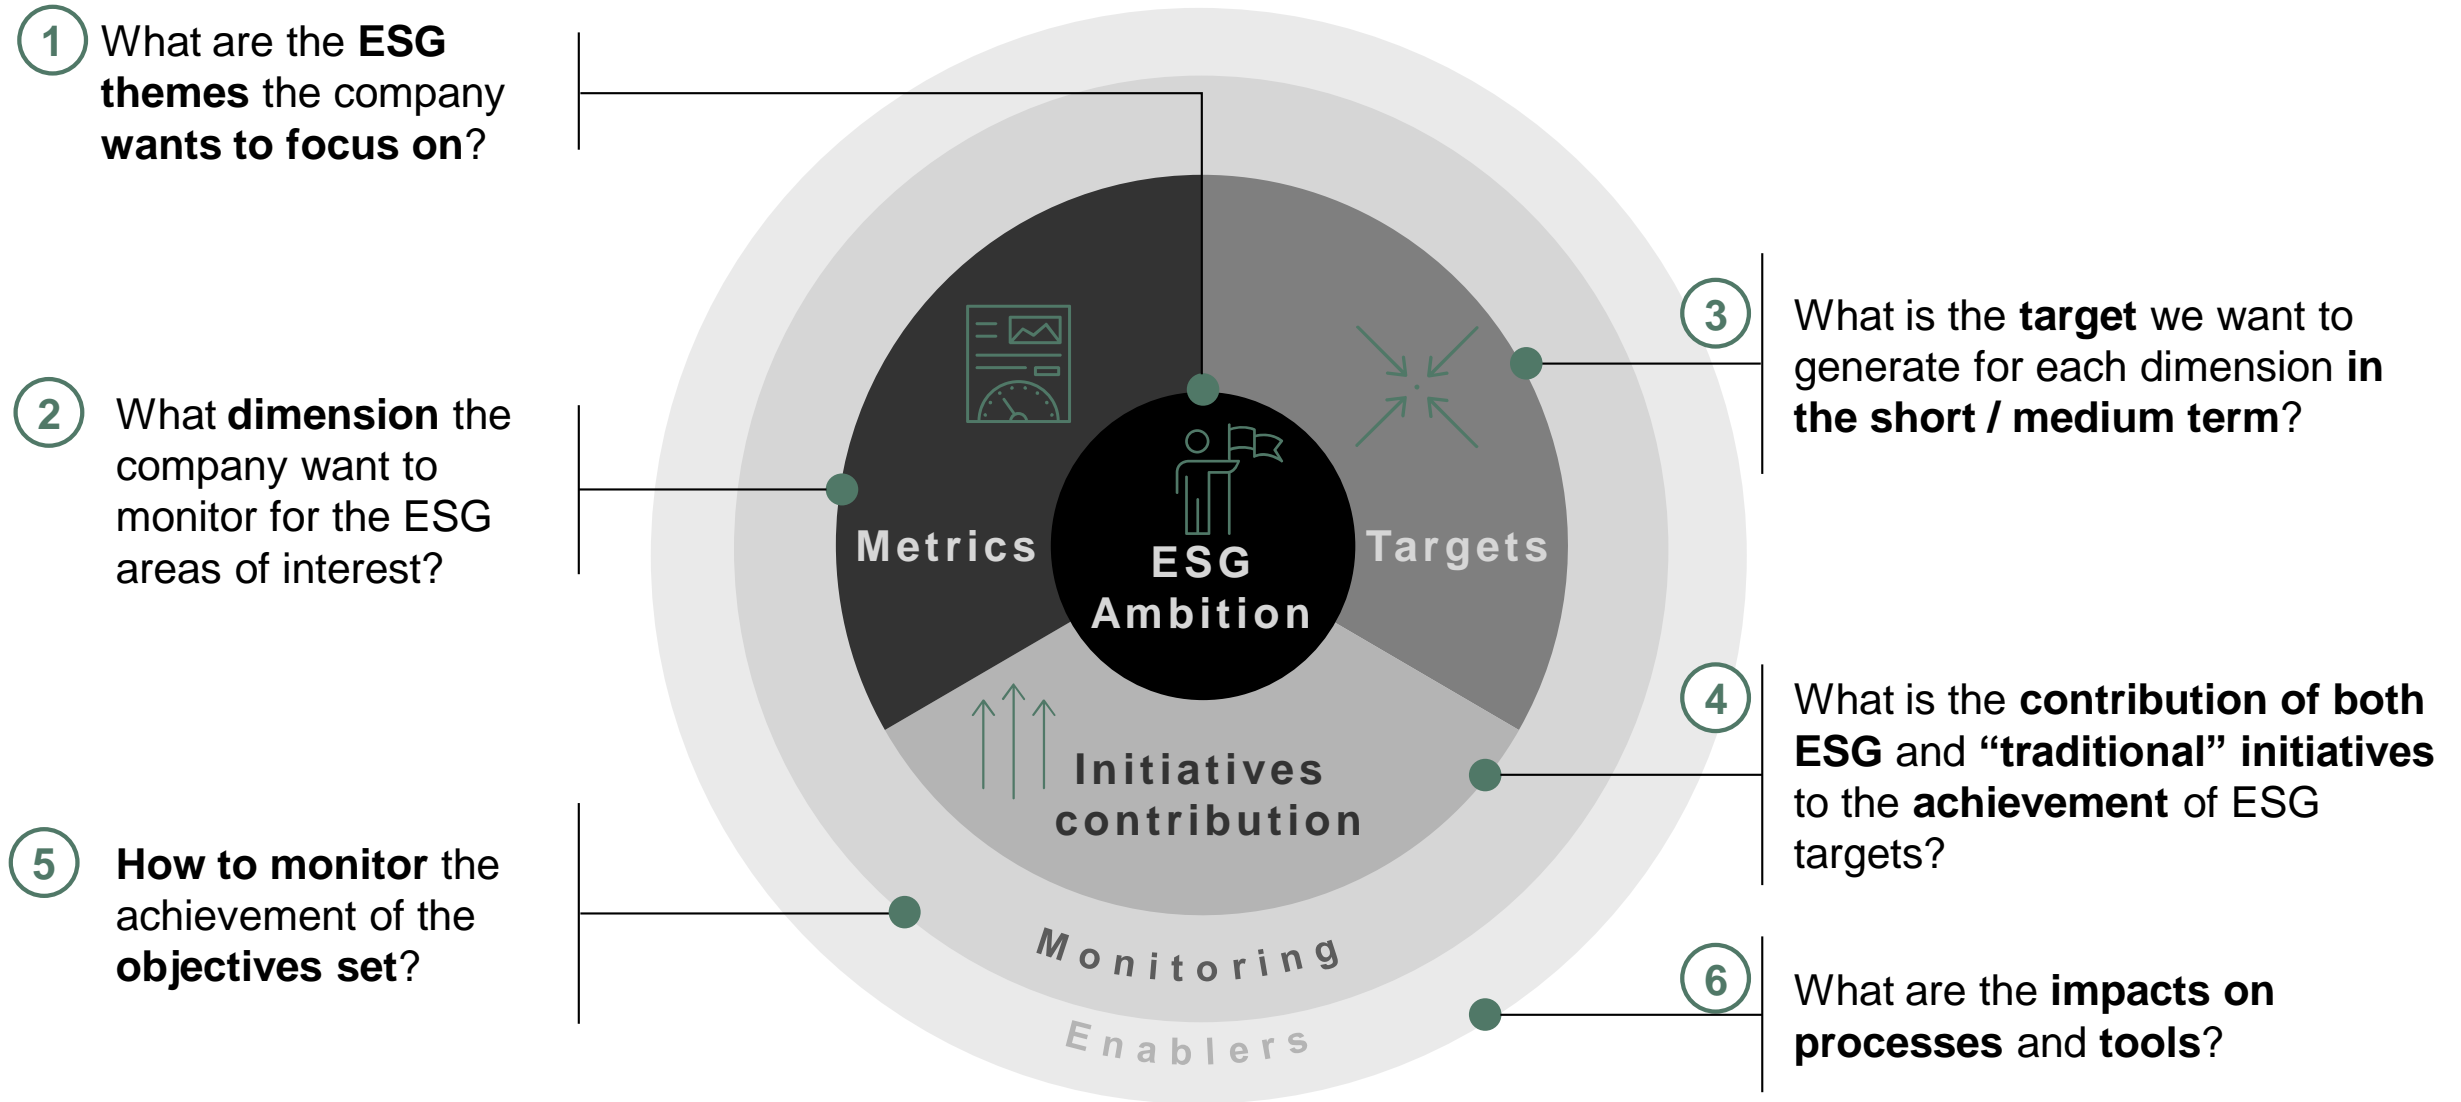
1 What are the ESG themes the company wants to focus on?

2 What dimension the company want to monitor for the ESG areas of interest?

5 How to monitor the achievement of the objectives set?

Metrics

ESG Ambition

Targets

Initiatives contribution

Monitoring

Enablers

3 What is the target we want to generate for each dimension in the short / medium term?

4 What is the contribution of both ESG and "traditional" initiatives to the achievement of ESG targets?

6 What are the impacts on processes and tools?